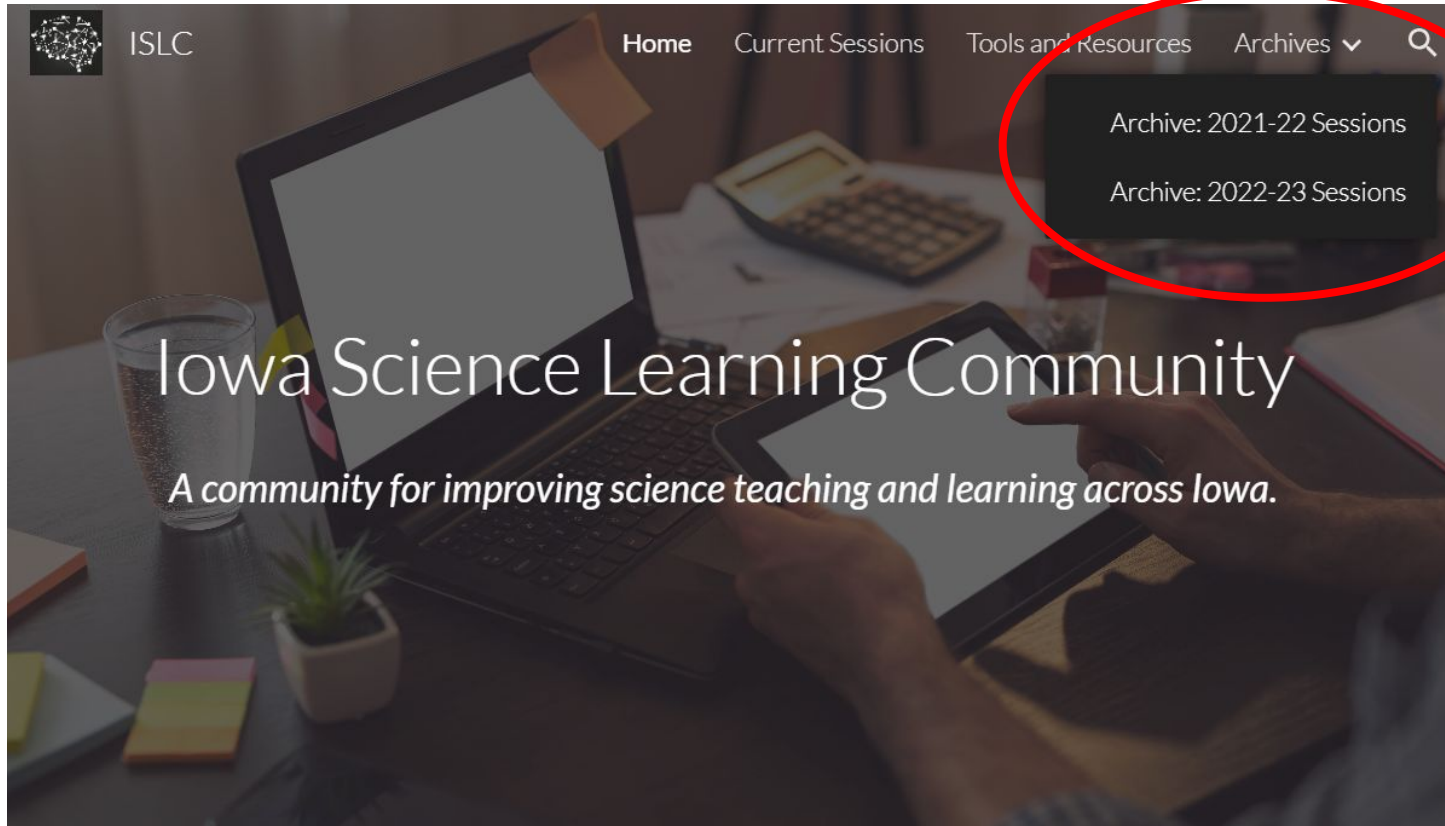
ISLC

Home Current Sessions Tools and Resources Archives

Archive: 2021-22 Sessions

Archive: 2022-23 Sessions

Iowa Science Learning Community

A community for improving science teaching and learning across Iowa.